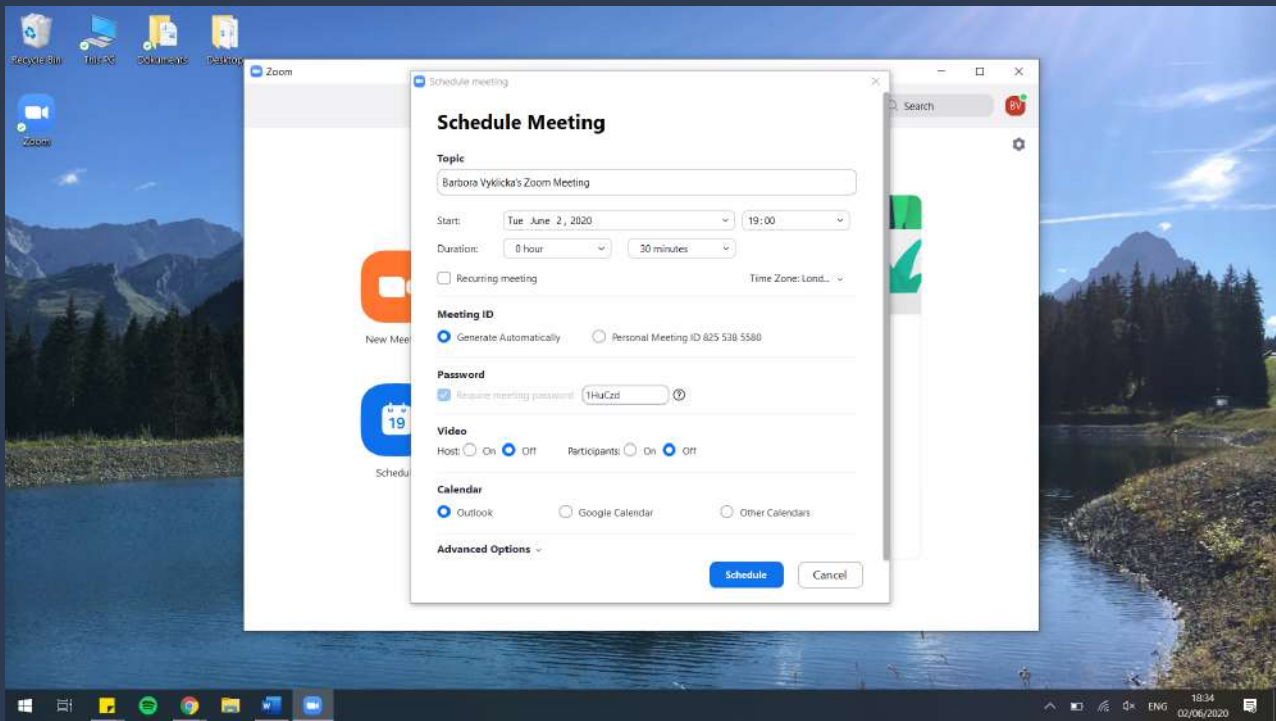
Recycle Bin This PC Documents Desktop

Zoom

Zoom

Search

BV

New Mee

19

Schedul

Schedule meeting

Schedule Meeting

Topic

Barbora Vyklicka's Zoom Meeting

Start: Tue June 2, 2020 19:00

Duration: 0 hour 30 minutes

Recurring meeting Time Zone: Lond...

Meeting ID

Generate Automatically Personal Meeting ID 825 538 5580

Password

Require meeting password 1HuCzd

Video

Host: On Off Participants: On Off

Calendar

Outlook Google Calendar Other Calendars

Advanced Options

Schedule Cancel

ENG 18:34 02/06/2020